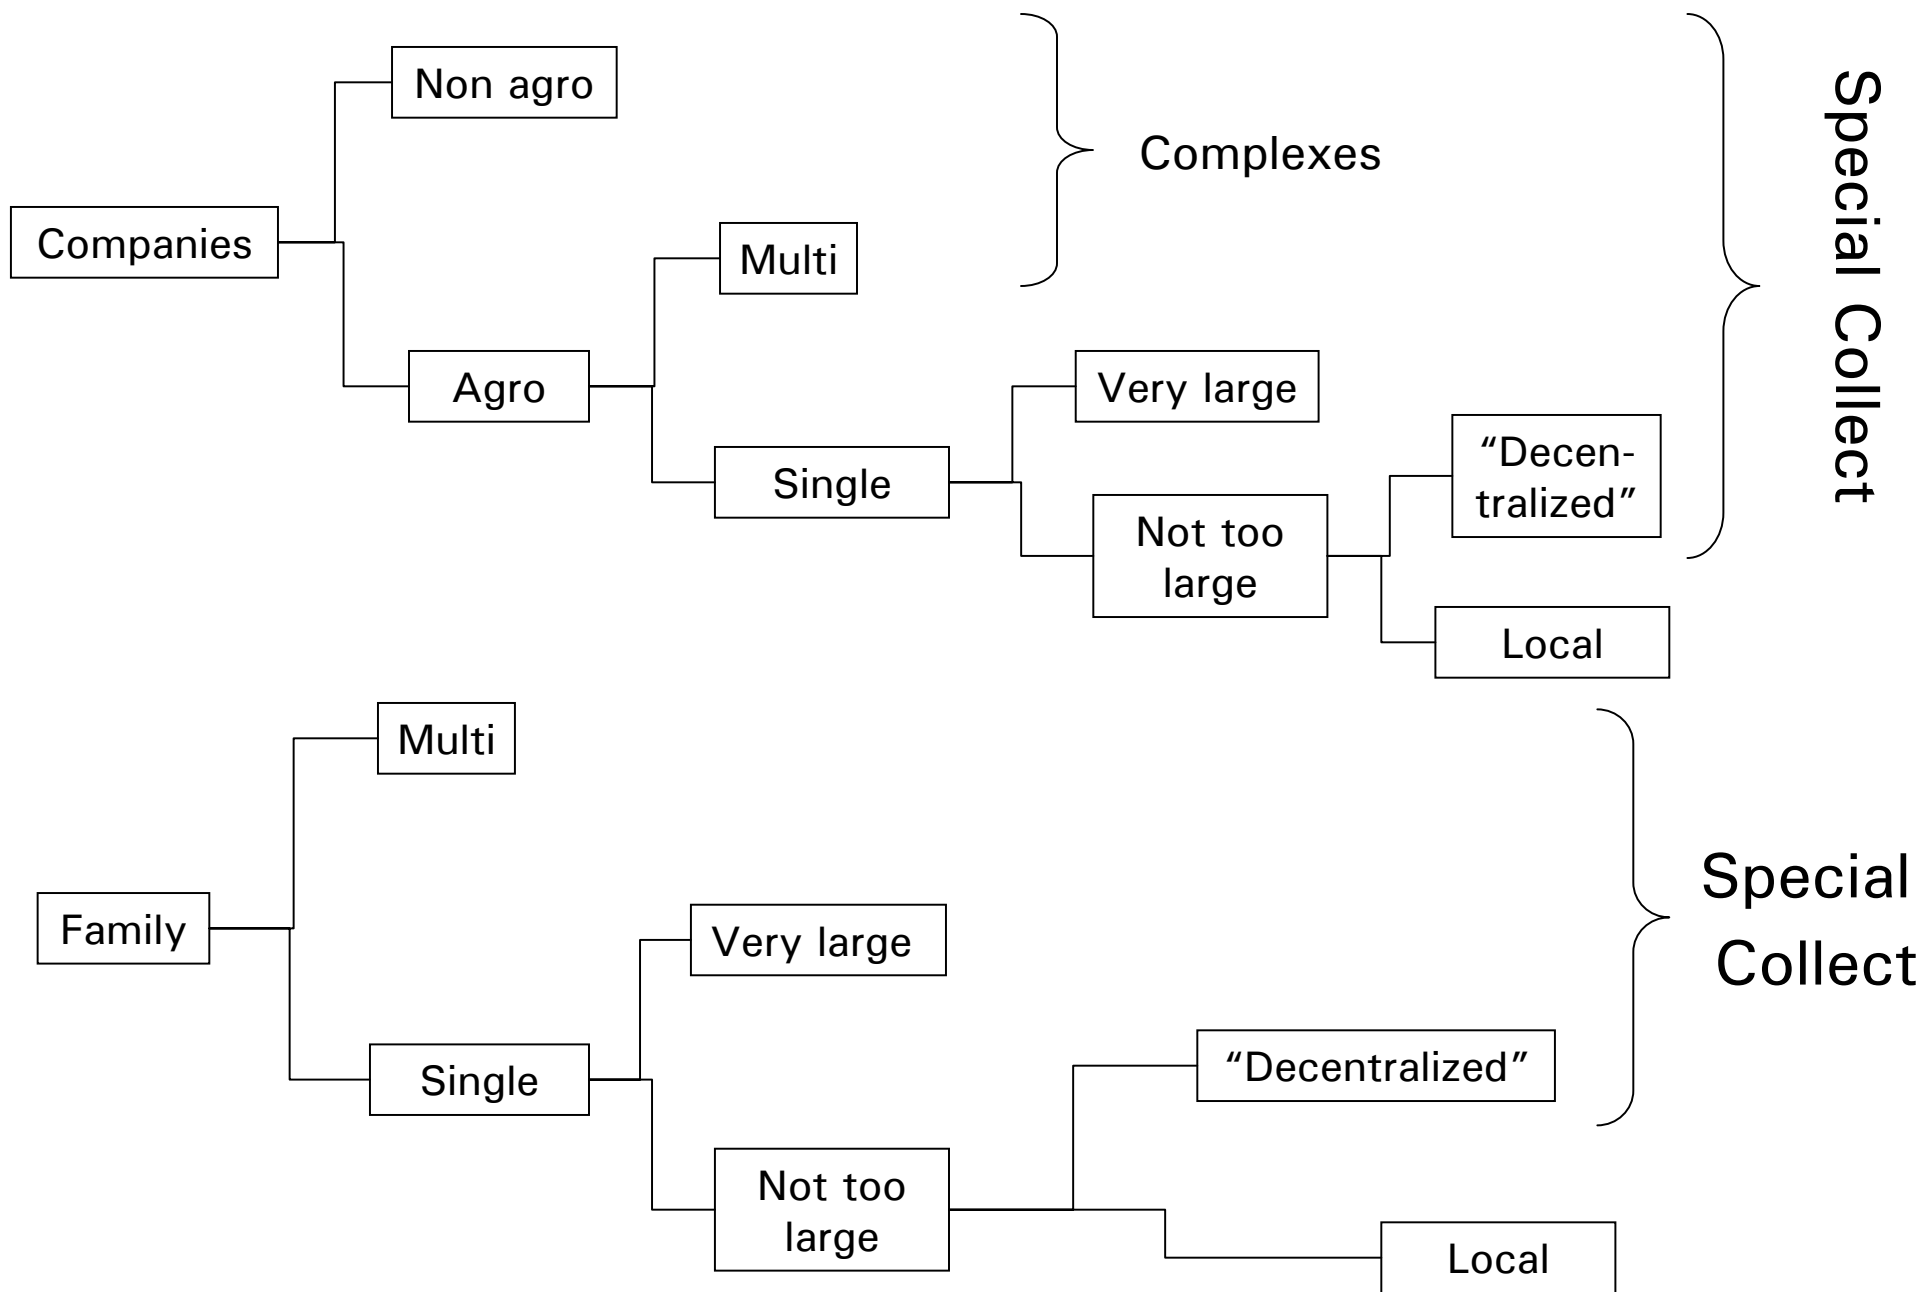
Companies

Non agro

Agro

Multi

Single

Very large

Not too large

"Decentralized"

Local

Complexes

Special Collect

Family

Multi

Single

Very large

Not too large

"Decentralized"

Local

Special Collect